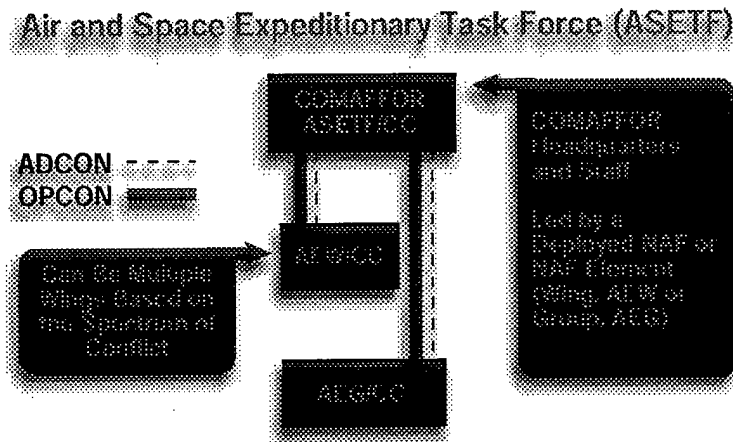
Air and Space Expeditionary Task Force (ASETF)

COMAFFOR ASETF/CC

COMAFFOR Headquarters and Staff

Led by a Deployed NAF or NAF Element (Wing, AEW or Group, AEG)

ADCON
OPCON

AEW/CC

Can Be Multiple Wings Based on the Spectrum of Conflict

AEG/CC